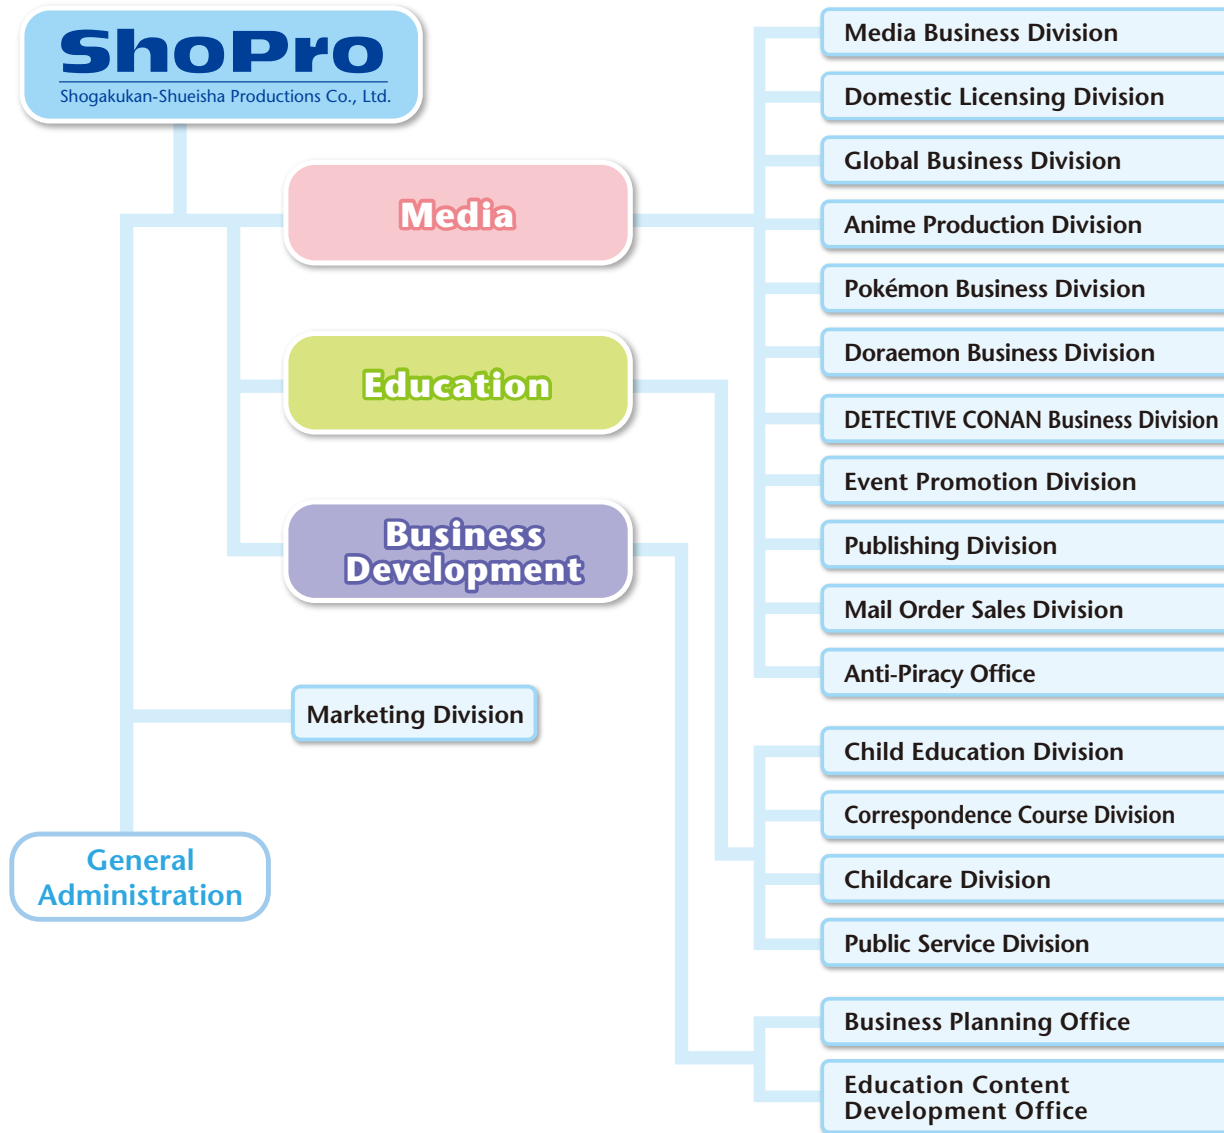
ShoPro
Shogakukan-Shueisha Productions Co., Ltd.

Media

Education

Business Development

Marketing Division

General Administration

Media Business Division

Domestic Licensing Division

Global Business Division

Anime Production Division

Pokémon Business Division

Doraemon Business Division

DETECTIVE CONAN Business Division

Event Promotion Division

Publishing Division

Mail Order Sales Division

Anti-Piracy Office

Child Education Division

Correspondence Course Division

Childcare Division

Public Service Division

Business Planning Office

Education Content Development Office